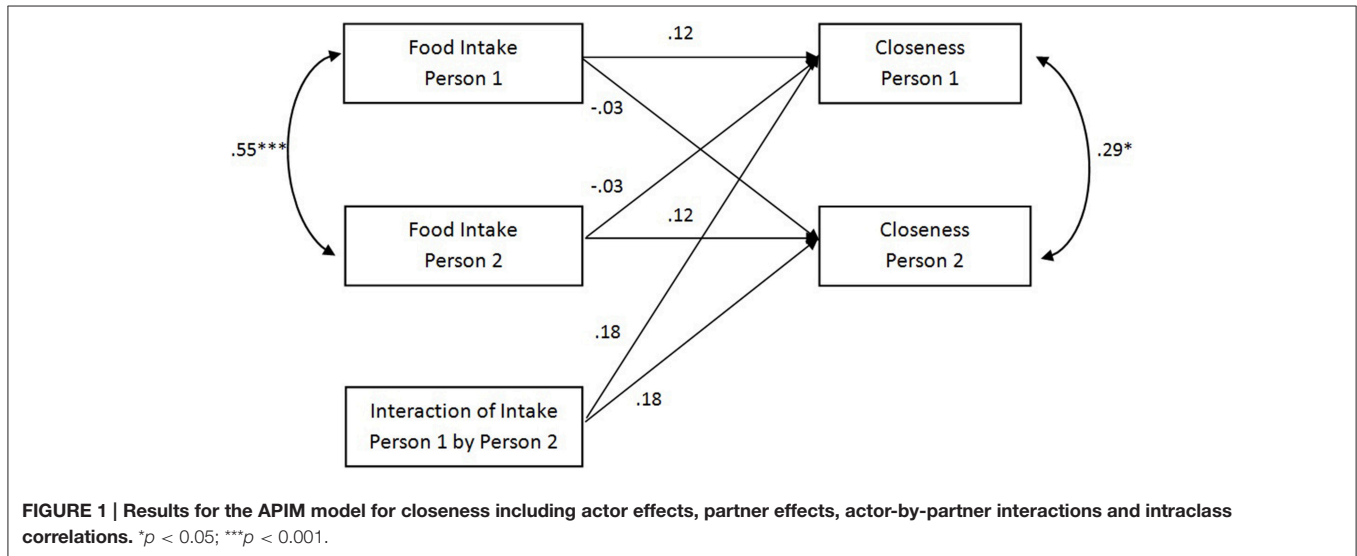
Food Intake Person 1

.12

Closeness Person 1

-.03

.55***

.29*

-.03

Food Intake Person 2

.12

Closeness Person 2

.18

.18

Interaction of Intake Person 1 by Person 2

**FIGURE 1 | Results for the APIM model for closeness including actor effects, partner effects, actor-by-partner interactions and intraclass correlations.** $^{*}p < 0.05$; $^{***}p < 0.001$.